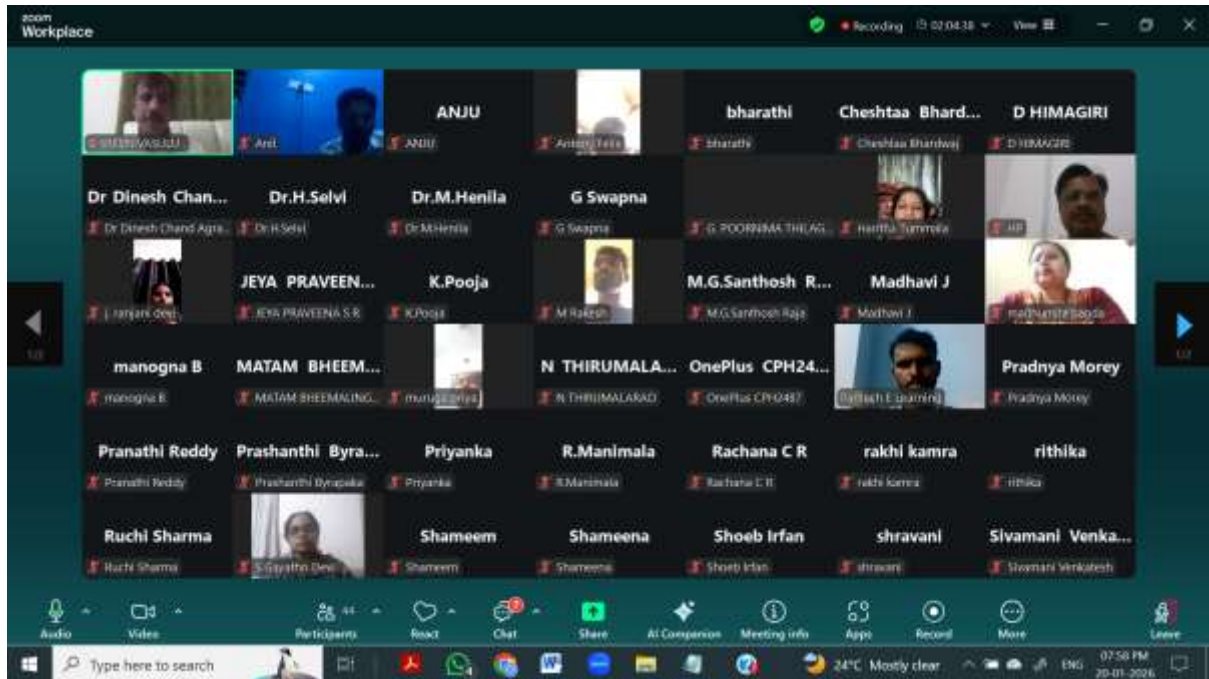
zoom Workplace

Recording 02:04:38 View

S SREENIVASULU
Anil
ANJU
ANJU
Antony Tess
bharathi
bharathi
Cheshtaa Bhard...
Cheshtaa Bhardwaj
D HIMAGIRI
D HIMAGIRI

Dr Dinesh Chan...
Dr Dinesh Chand Agra...
Dr.H.Selvi
Dr.H.Selvi
Dr.M.Henila
Dr.M.Henila
G Swapna
G Swapna
G. POORNIMA THILAG...
Haritha Tummala
HP

j. ranjani devi
JEYA PRAVEEN...
JEYA PRAVEENA S R
K.Pooja
K.Pooja
M Rakesh
M.G.Santhosh R...
M.G.Santhosh Raja
Madhavi J
Madhavi J
madhurima Gaoda

1/2

manogna B
manogna B
MATAM BHEEM...
MATAM BHEEMALING...
muruga priya
N THIRUMALA...
N THIRUMALARAO
OnePlus CPH24...
OnePlus CPH2487
Paritosh E learning
Pradnya Morey
Pradnya Morey

1/2

Pranathi Reddy
Pranathi Reddy
Prashanthi Byra...
Prashanthi Byrapaka
Priyanka
Priyanka
R.Manimala
R.Manimala
Rachana C R
Rachana C R
rakhi kamra
rakhi kamra
rithika
rithika

Ruchi Sharma
Ruchi Sharma
S Gayathri Devi
Shameem
Shameem
Shameena
Shameena
Shoeb Irfan
Shoeb Irfan
shravani
shravani
Sivamani Venka...
Sivamani Venkatesh

Audio
Video
44
Participants
React
Chat
Share
AI Companion
Meeting info
Apps
Record
More
Leave

Type here to search
24°C Mostly clear
ENG
07:58 PM
20-01-2026